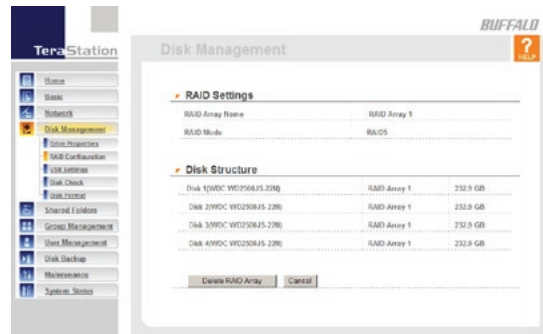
BUFFALO

TeraStation

Disk Management

?
HELP

Home
Basic
Network
Disk Management
Drive Properties
RAID Configuration
USB Settings
Disk Check
Disk Format
Shared Folders
Group Management
User Management
Disk Backup
Maintenance
System Status

RAID Settings

| RAID Array Name | RAID Array 1 |
|---|---|
| RAID Mode | RAID5 |

Disk Structure

| Disk 1(WDC WD2500JS-22M) | RAID Array 1 | 232.9 GB |
|---|---|---|
| Disk 2(WDC WD2500JS-22M) | RAID Array 1 | 232.9 GB |
| Disk 3(WDC WD2500JS-22M) | RAID Array 1 | 232.9 GB |
| Disk 4(WDC WD2500JS-22M) | RAID Array 1 | 232.9 GB |

Delete RAID Array
Cancel